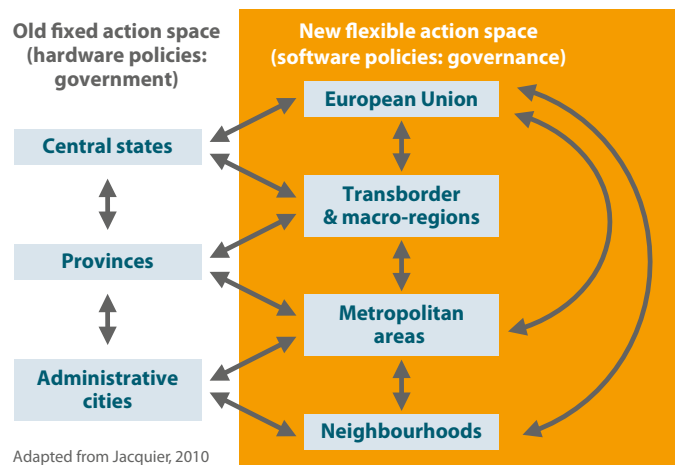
Old fixed action space (hardware policies: government)

New flexible action space (software policies: governance)

European Union

Central states

Transborder & macro-regions

Provinces

Metropolitan areas

Administrative cities

Neighbourhoods

Adapted from Jacquier, 2010